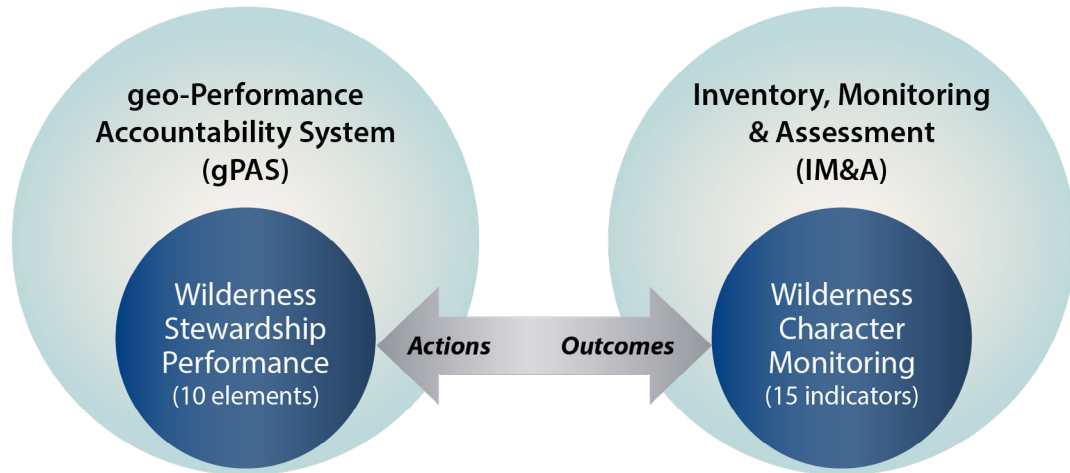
geo-Performance Accountability System (gPAS)

Wilderness Stewardship Performance (10 elements)

Actions

Outcomes

Inventory, Monitoring & Assessment (IM&A)

Wilderness Character Monitoring (15 indicators)